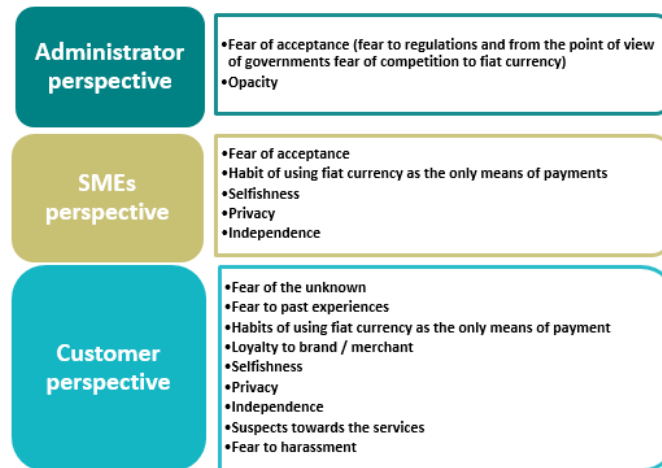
Administrator perspective

•Fear of acceptance (fear to regulations and from the point of view of governments fear of competition to fiat currency)
•Opacity

SMEs perspective

•Fear of acceptance
•Habit of using fiat currency as the only means of payments
•Selfishness
•Privacy
•Independence

Customer perspective

•Fear of the unknown
•Fear to past experiences
•Habits of using fiat currency as the only means of payment
•Loyalty to brand / merchant
•Selfishness
•Privacy
•Independence
•Suspects towards the services
•Fear to harassment